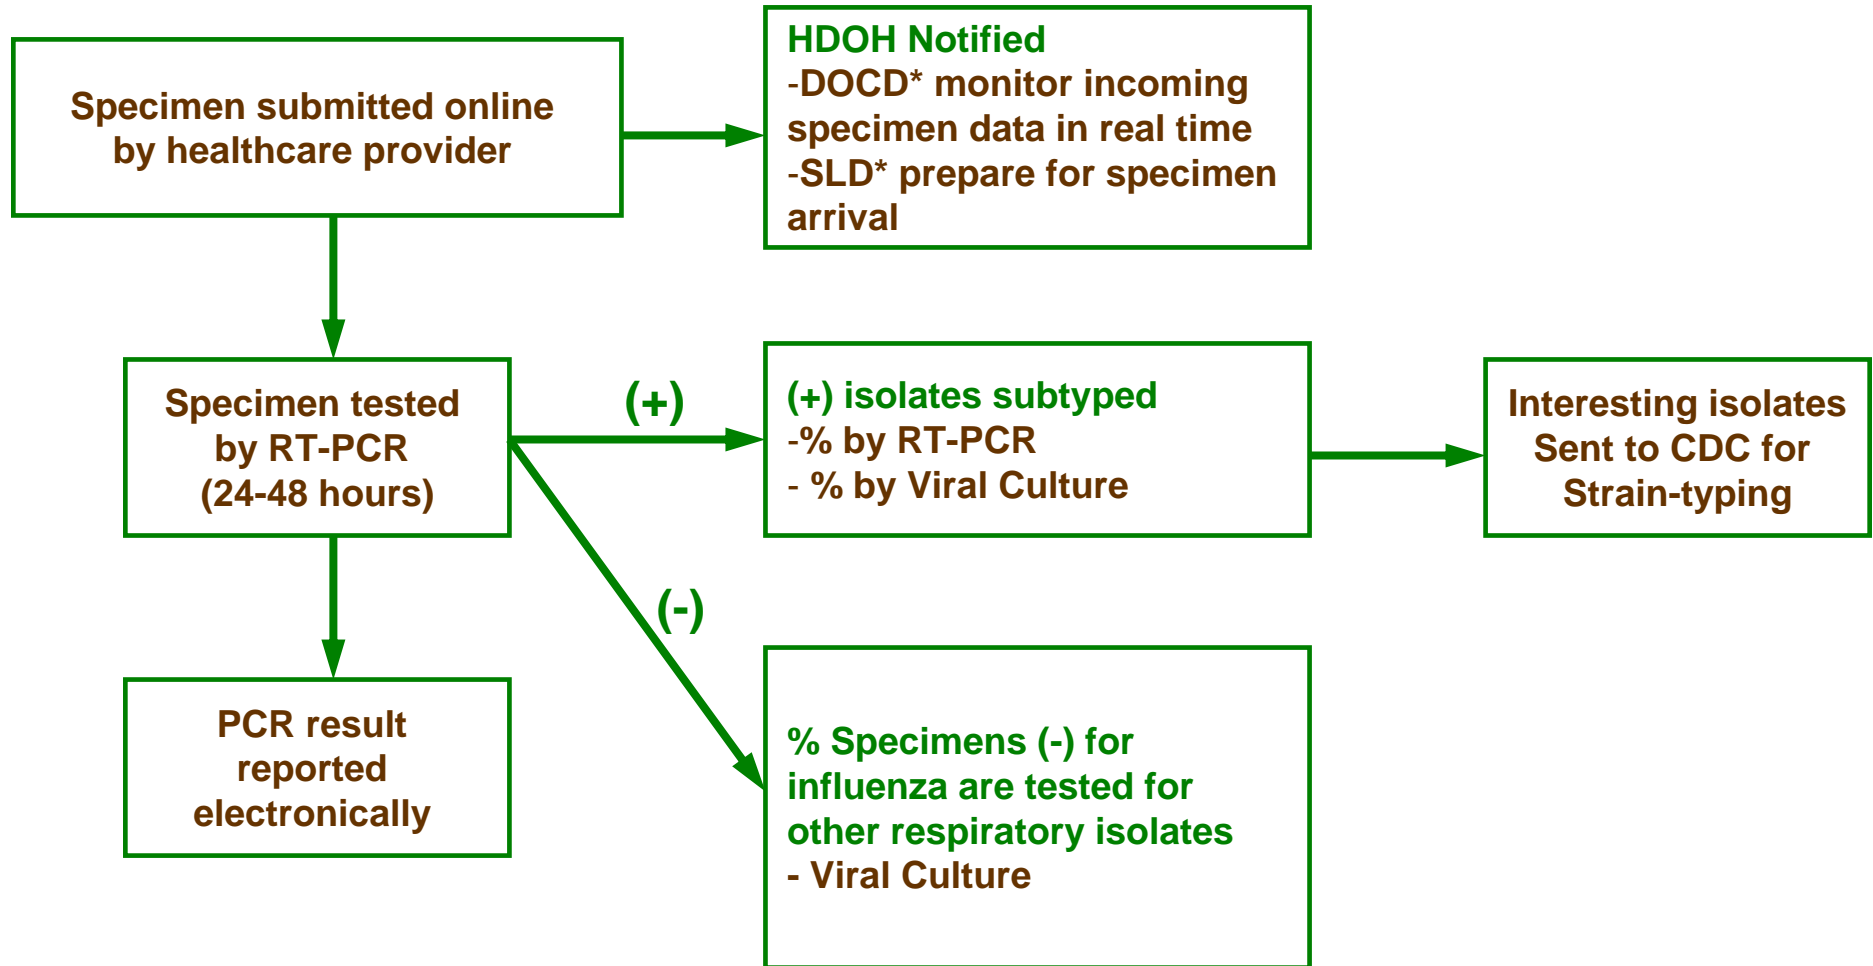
Specimen submitted online by healthcare provider

HDOH Notified
-DOCD* monitor incoming specimen data in real time
-SLD* prepare for specimen arrival

Specimen tested by RT-PCR (24-48 hours)

(+)

(+) isolates subtyped
-% by RT-PCR
- % by Viral Culture

Interesting isolates Sent to CDC for Strain-typing

(-)

PCR result reported electronically

% Specimens (-) for influenza are tested for other respiratory isolates
- Viral Culture